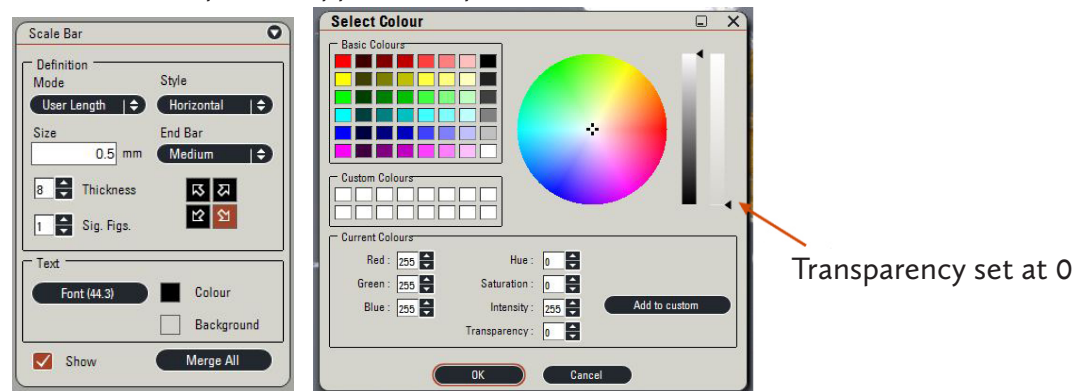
Scale Bar

Definition

Mode
User Length

Style
Horizontal

Size
0.5 mm

End Bar
Medium

8 Thickness

1 Sig. Figs.

Text

Font (44.3)

Colour

Background

Show

Merge All

Select Colour

Basic Colours

Custom Colours

Current Colours

Red : 255
Green : 255
Blue : 255

Hue : 0
Saturation : 0
Intensity : 255
Transparency : 0

Add to custom

OK

Cancel

Transparency set at 0